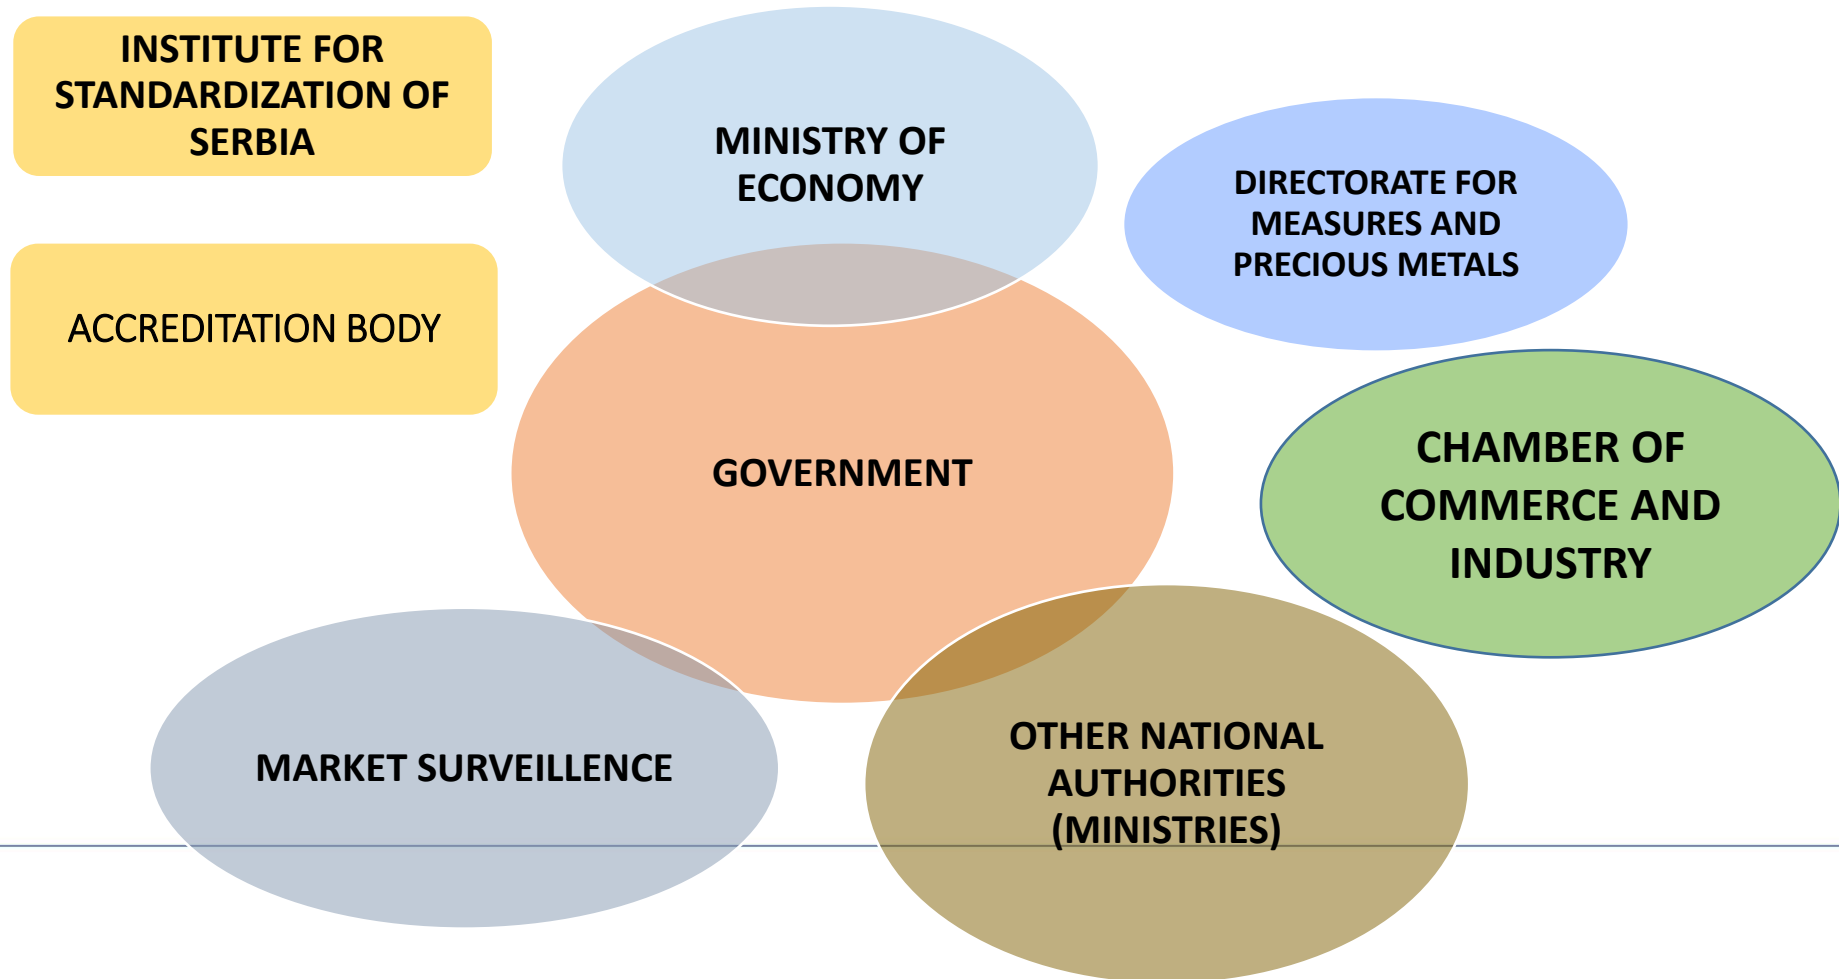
INSTITUTE FOR STANDARDIZATION OF SERBIA

MINISTRY OF ECONOMY

DIRECTORATE FOR MEASURES AND PRECIOUS METALS

ACCREDITATION BODY

GOVERNMENT

CHAMBER OF COMMERCE AND INDUSTRY

MARKET SURVEILLENCE

OTHER NATIONAL AUTHORITIES (MINISTRIES)